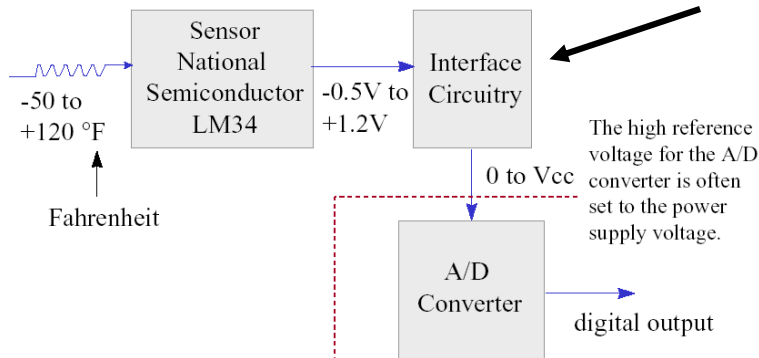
Sensor National Semiconductor LM34

Interface Circuitry

-50 to +120 °F

Fahrenheit

-0.5V to +1.2V

The high reference voltage for the A/D converter is often set to the power supply voltage.

0 to Vcc

A/D Converter

digital output